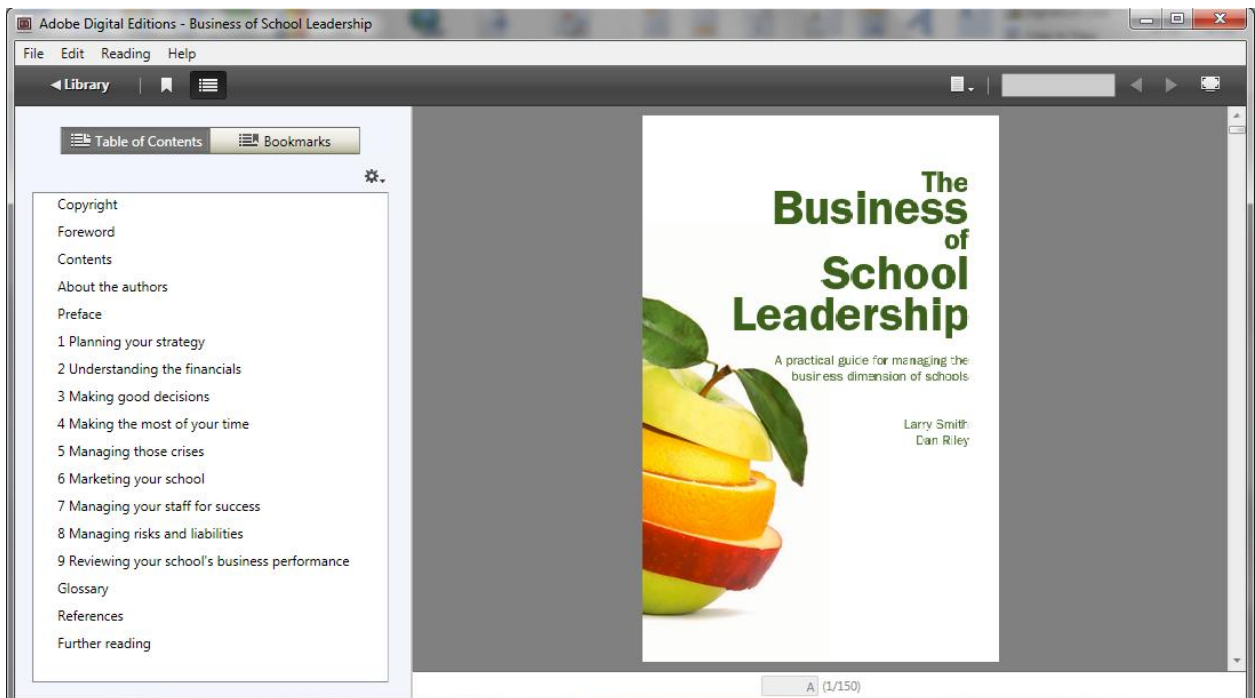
Adobe Digital Editions - Business of School Leadership

File Edit Reading Help

◀Library

Table of Contents Bookmarks

Copyright
Foreword
Contents
About the authors
Preface
1 Planning your strategy
2 Understanding the financials
3 Making good decisions
4 Making the most of your time
5 Managing those crises
6 Marketing your school
7 Managing your staff for success
8 Managing risks and liabilities
9 Reviewing your school's business performance
Glossary
References
Further reading

The Business of School Leadership

A practical guide for managing the business dimension of schools

Larry Smith
Dan Riley

A (1/150)